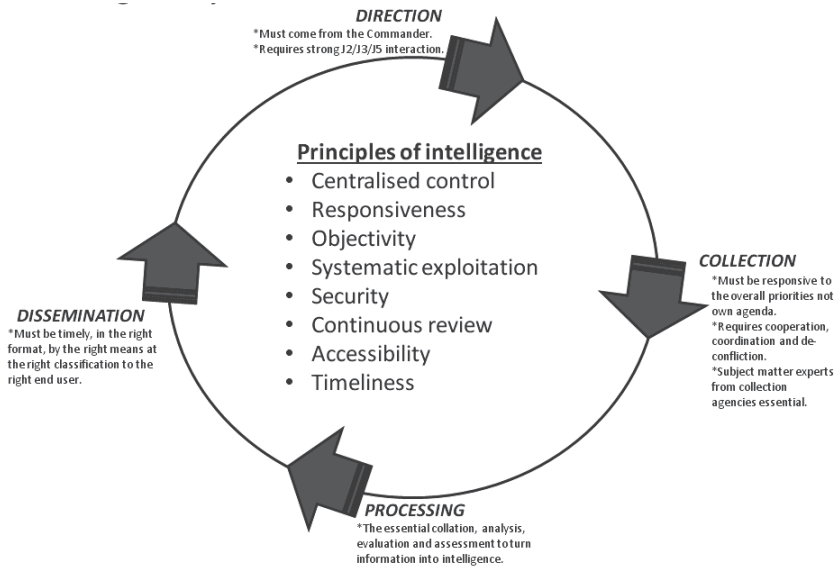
DIRECTION
*Must come from the Commander.
*Requires strong J2/J3/J5 interaction.

Principles of intelligence
• Centralised control
• Responsiveness
• Objectivity
• Systematic exploitation
• Security
• Continuous review
• Accessibility
• Timeliness

COLLECTION
*Must be responsive to the overall priorities not own agenda.
*Requires cooperation, coordination and deconfliction.
*Subject matter experts from collection agencies essential.

PROCESSING
*The essential collation, analysis, evaluation and assessment to turn information into intelligence.

DISSEMINATION
*Must be timely, in the right format, by the right means at the right classification to the right end user.